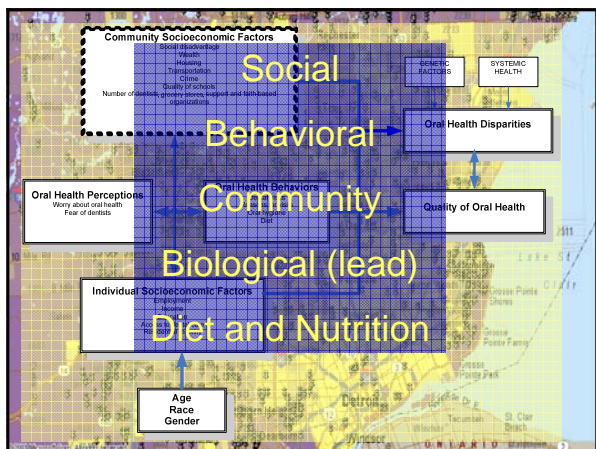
Community Socioeconomic Factors
Social disadvantage
Wealth
Housing
Transportation
Crime
Quality of schools
Number of dentists, grocery stores, support and faith-based organizations

Social

GENETIC FACTORS

SYSTEMIC HEALTH

Behavioral

Oral Health Disparities

Oral Health Perceptions
Worry about oral health
Fear of dentists

Oral Health Behaviors
Oral hygiene
Diet

Community

Quality of Oral Health

Biological (lead)

Individual Socioeconomic Factors
Employment
Access to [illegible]

Diet and Nutrition

Age
Race
Gender

Lake St Clair
Grosse Pointe Shores
Grosse Pointe Farms
Grosse Pointe Park
Detroit
Windsor
St. Clair Beach
ONTARIO